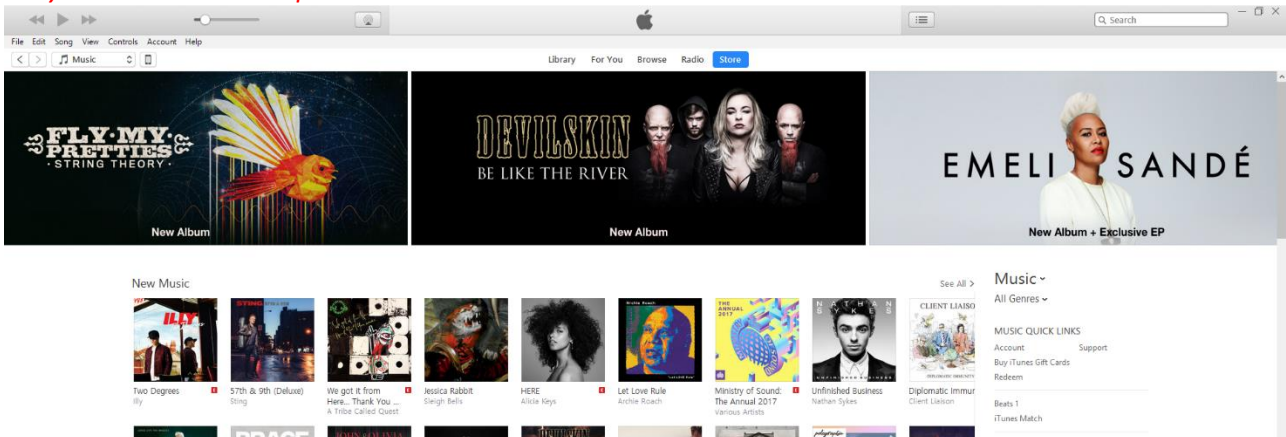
Q Search

File Edit Song View Controls Account Help

Music

Library For You Browse Radio Store

FLY MY PRETTIES · STRING THEORY ·

New Album

DEVILSKIN

BE LIKE THE RIVER

New Album

EMELI SANDÉ

New Album + Exclusive EP

New Music

See All >

Two Degrees E
Illy

57th & 9th (Deluxe)
Sting

We got it from Here... Thank You ... E
A Tribe Called Quest

Jessica Rabbit
Sleigh Bells

HERE E
Alicia Keys

Let Love Rule
Archie Roach

Ministry of Sound: The Annual 2017 E
Various Artists

Unfinished Business
Nathan Sykes

Diplomatic Immur
Client Liaison

Music
All Genres

MUSIC QUICK LINKS
Account
Support
Buy iTunes Gift Cards
Redeem

Beats 1
iTunes Match